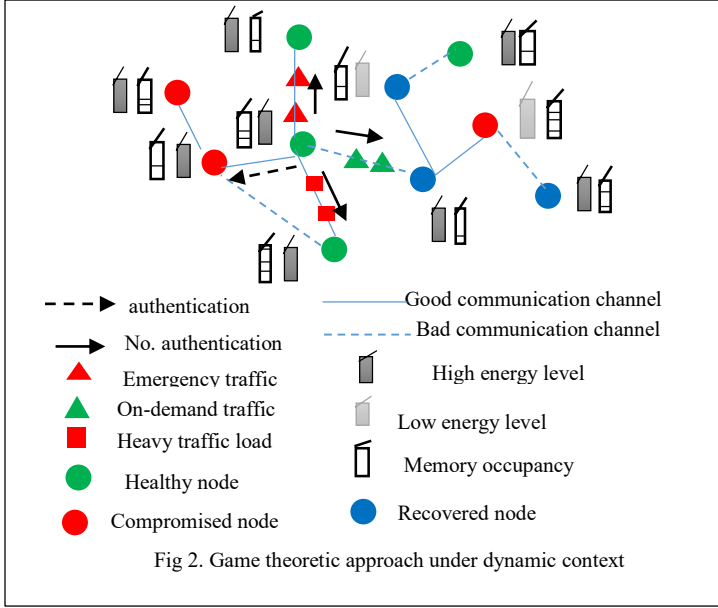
authentication

No. authentication

Emergency traffic

On-demand traffic

Heavy traffic load

Healthy node

Compromised node

Good communication channel

Bad communication channel

High energy level

Low energy level

Memory occupancy

Recovered node

Fig 2. Game theoretic approach under dynamic context